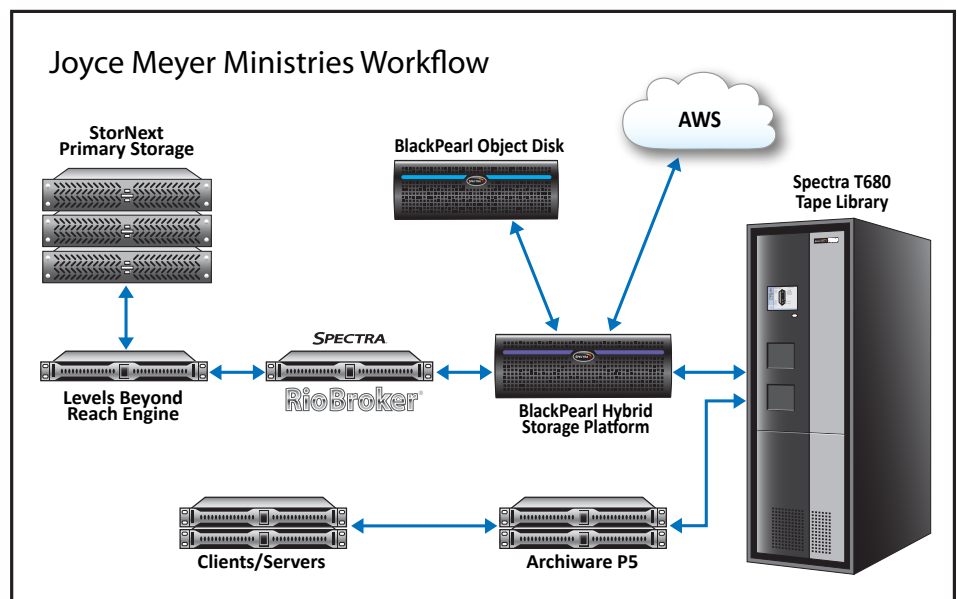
Joyce Meyer Ministries Workflow

StorNext
Primary Storage

BlackPearl Object Disk

AWS

Spectra T680
Tape Library

SPECTRA

Levels Beyond
Reach Engine

RioBroker

BlackPearl Hybrid
Storage Platform

Clients/Servers

Archiware P5